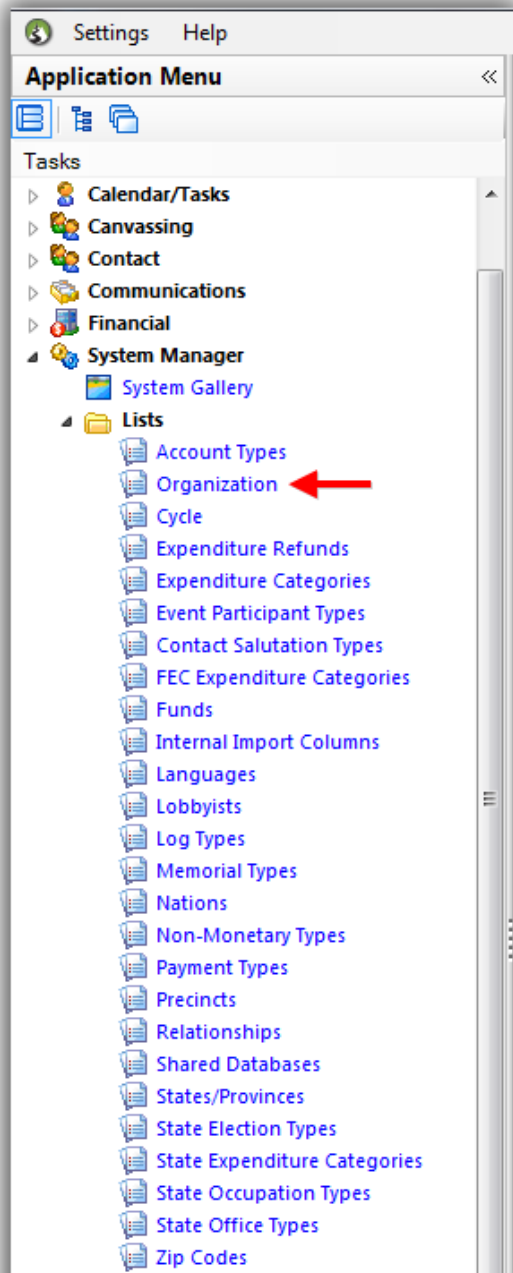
Settings Help

Application Menu

Tasks

Calendar/Tasks
Canvassing
Contact
Communications
Financial
System Manager
System Gallery
Lists
Account Types
Organization
Cycle
Expenditure Refunds
Expenditure Categories
Event Participant Types
Contact Salutation Types
FEC Expenditure Categories
Funds
Internal Import Columns
Languages
Lobbyists
Log Types
Memorial Types
Nations
Non-Monetary Types
Payment Types
Precincts
Relationships
Shared Databases
States/Provinces
State Election Types
State Expenditure Categories
State Occupation Types
State Office Types
Zip Codes